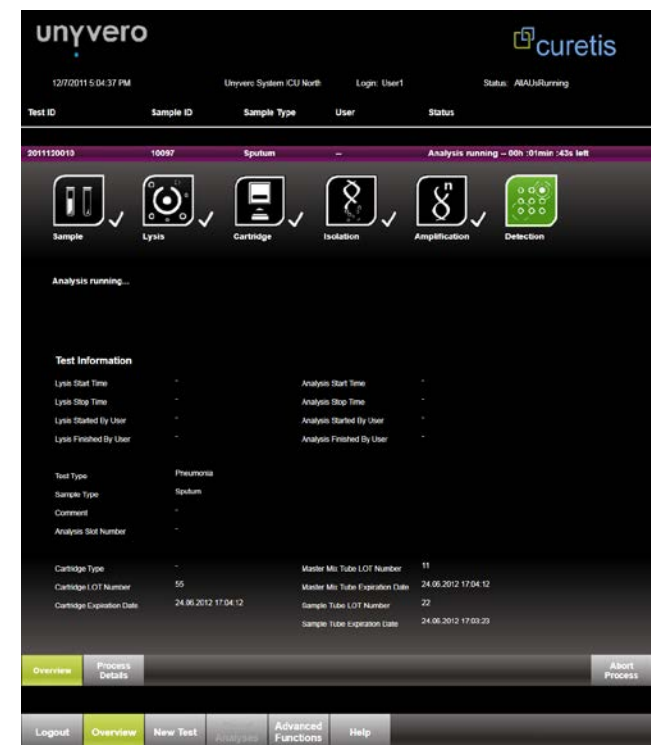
unyvero

curetis

12/7/2011 5:04:37 PM Unyvero System ICU North Login: User1 Status: AllAUsRunning

| Test ID | Sample ID | Sample Type | User | Status |
|---|---|---|---|---|
| 2011120013 | 10097 | Sputum | -- | Analysis running -- 00h :01min :43s left |

Sample Lysis Cartridge Isolation Amplification Detection

Analysis running...

Test Information

| | | | |
|---|---|---|---|
| Lysis Start Time | - | Analysis Start Time | - |
| Lysis Stop Time | - | Analysis Stop Time | - |
| Lysis Started By User | - | Analysis Started By User | - |
| Lysis Finished By User | - | Analysis Finished By User | - |

Test Type Pneumonia
Sample Type Sputum
Comment -
Analysis Slot Number -

| | | | |
|---|---|---|---|
| Cartridge Type | - | Master Mix Tube LOT Number | 11 |
| Cartridge LOT Number | 55 | Master Mix Tube Expiration Date | 24.06.2012 17:04:12 |
| Cartridge Expiration Date | 24.06.2012 17:04:12 | Sample Tube LOT Number | 22 |
| | | Sample Tube Expiration Date | 24.06.2012 17:03:23 |

Overview Process Details Abort Process

Logout Overview New Test Current Analyses Advanced Functions Help